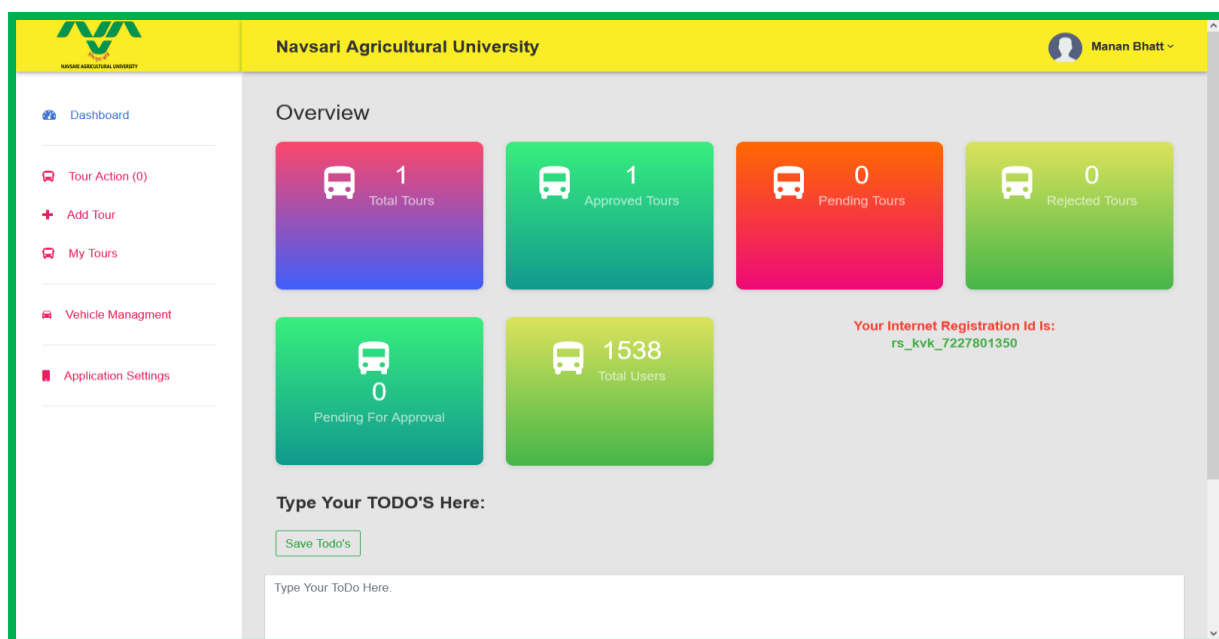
NAVSARI AGRICULTURAL UNIVERSITY

Navsari Agricultural University

Manan Bhatt

Dashboard

Tour Action (0)

Add Tour

My Tours

Vehicle Managment

Application Settings

Overview

1
Total Tours

1
Approved Tours

0
Pending Tours

0
Rejected Tours

0
Pending For Approval

1538
Total Users

Your Internet Registration Id Is:
rs_kvk_7227801350

Type Your TODO'S Here:

Save Todo's

Type Your ToDo Here.